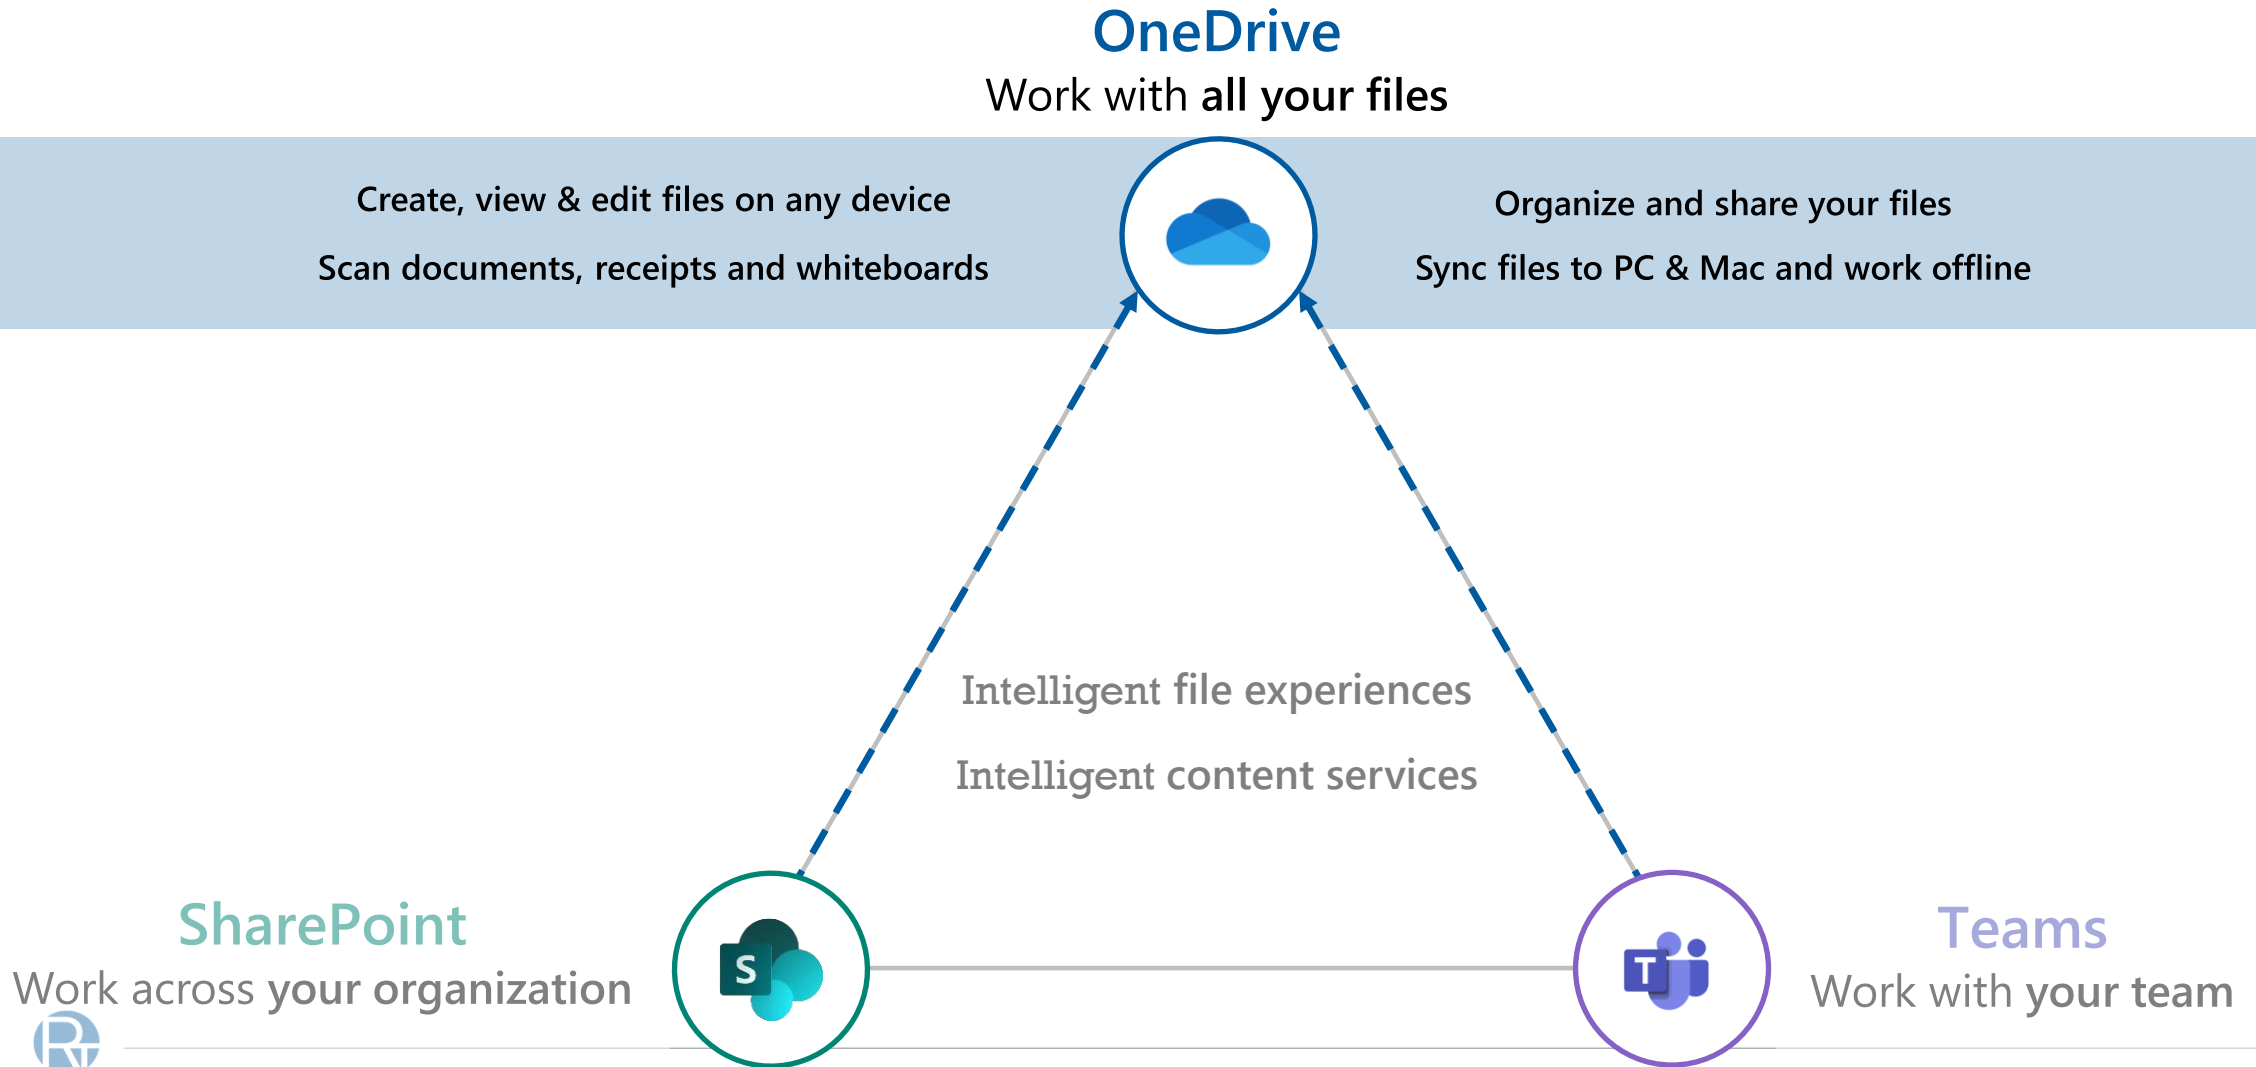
OneDrive
Work with all your files

Create, view & edit files on any device

Scan documents, receipts and whiteboards

Organize and share your files

Sync files to PC & Mac and work offline

Intelligent file experiences

Intelligent content services

SharePoint
Work across your organization

S

T

Teams
Work with your team